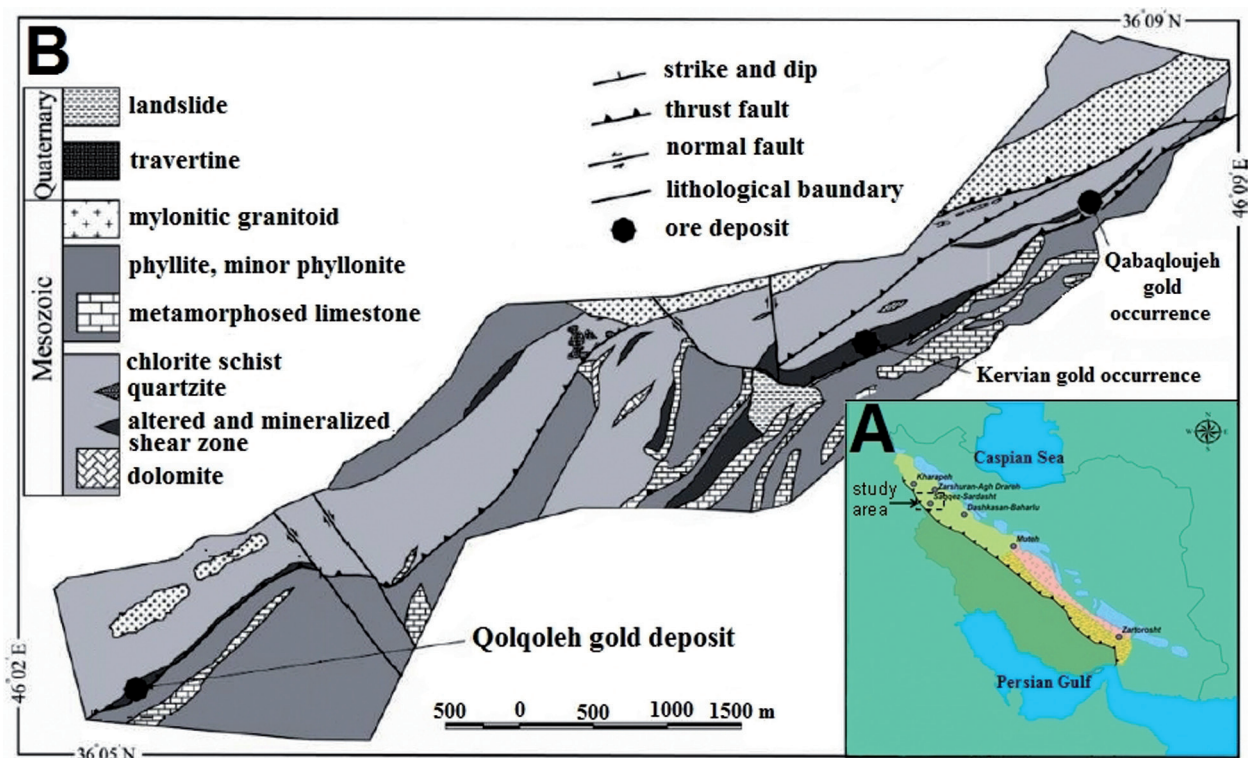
B

36°09′N

Quaternary
landslide
travertine

Mesozoic
mylonitic granitoid
phyllite, minor phyllonite
metamorphosed limestone
chlorite schist
quartzite
altered and mineralized shear zone
dolomite

strike and dip
thrust fault
normal fault
lithological baundary
ore deposit

46°09′E

Qabaqloujeh gold occurrence

Kervian gold occurrence

Qolqoleh gold deposit

46°02′E

36°05′N

500 0 500 1000 1500 m

A
Caspian Sea
study area
Kharapeh
Zarshuran-Agh Dhareh
Saqqez-Sardasht
Dashkasan-Baharlu
Muteh
Zartorosht
Persian Gulf
N
W
E
S